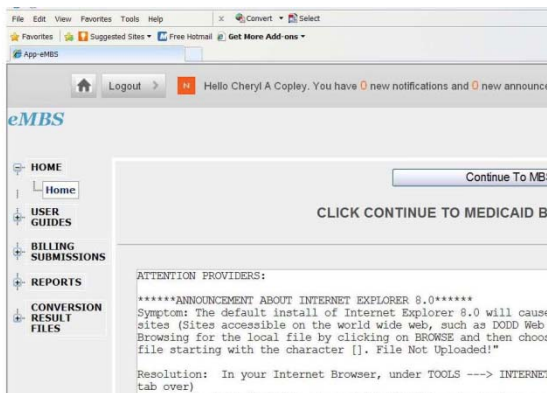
File Edit View Favorites Tools Help

Convert ▾ Select

Favorites Suggested Sites ▾ Free Hotmail Get More Add-ons ▾

App-eMBS

Logout >

N

Hello Cheryl A Copley. You have 0 new notifications and 0 new announce

eMBS

HOME

Home

USER GUIDES

BILLING SUBMISSIONS

REPORTS

CONVERSION RESULT FILES

Continue To MB

CLICK CONTINUE TO MEDICAID B

ATTENTION PROVIDERS:

******ANNOUNCEMENT ABOUT INTERNET EXPLORER 8.0******
Symptom: The default install of Internet Explorer 8.0 will cause sites (Sites accessible on the world wide web, such as DODD Web Browsing for the local file by clicking on BROWSE and then choo file starting with the character []. File Not Uploaded!"

Resolution: In your Internet Browser, under TOOLS ---> INTERNET tab over)